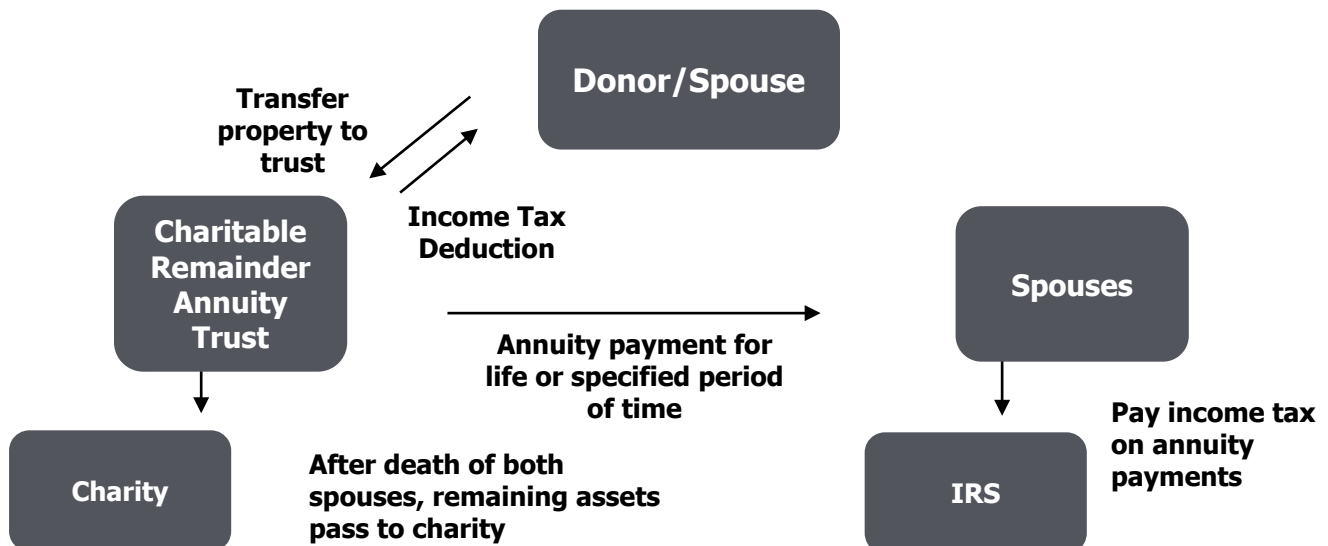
Donor/Spouse

Transfer property to trust

Income Tax Deduction

Charitable Remainder Annuity Trust

Spouses

Annuity payment for life or specified period of time

Charity

After death of both spouses, remaining assets pass to charity

IRS

Pay income tax on annuity payments